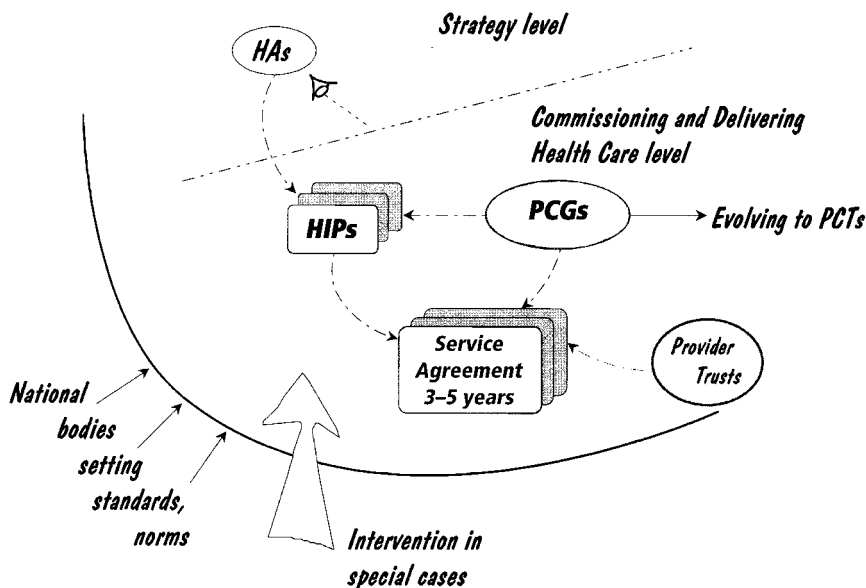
Strategy level

HAs

Commissioning and Delivering Health Care level

HIPs

PCGs

Evolving to PCTs

Service Agreement 3–5 years

Provider Trusts

National bodies setting standards, norms

Intervention in special cases